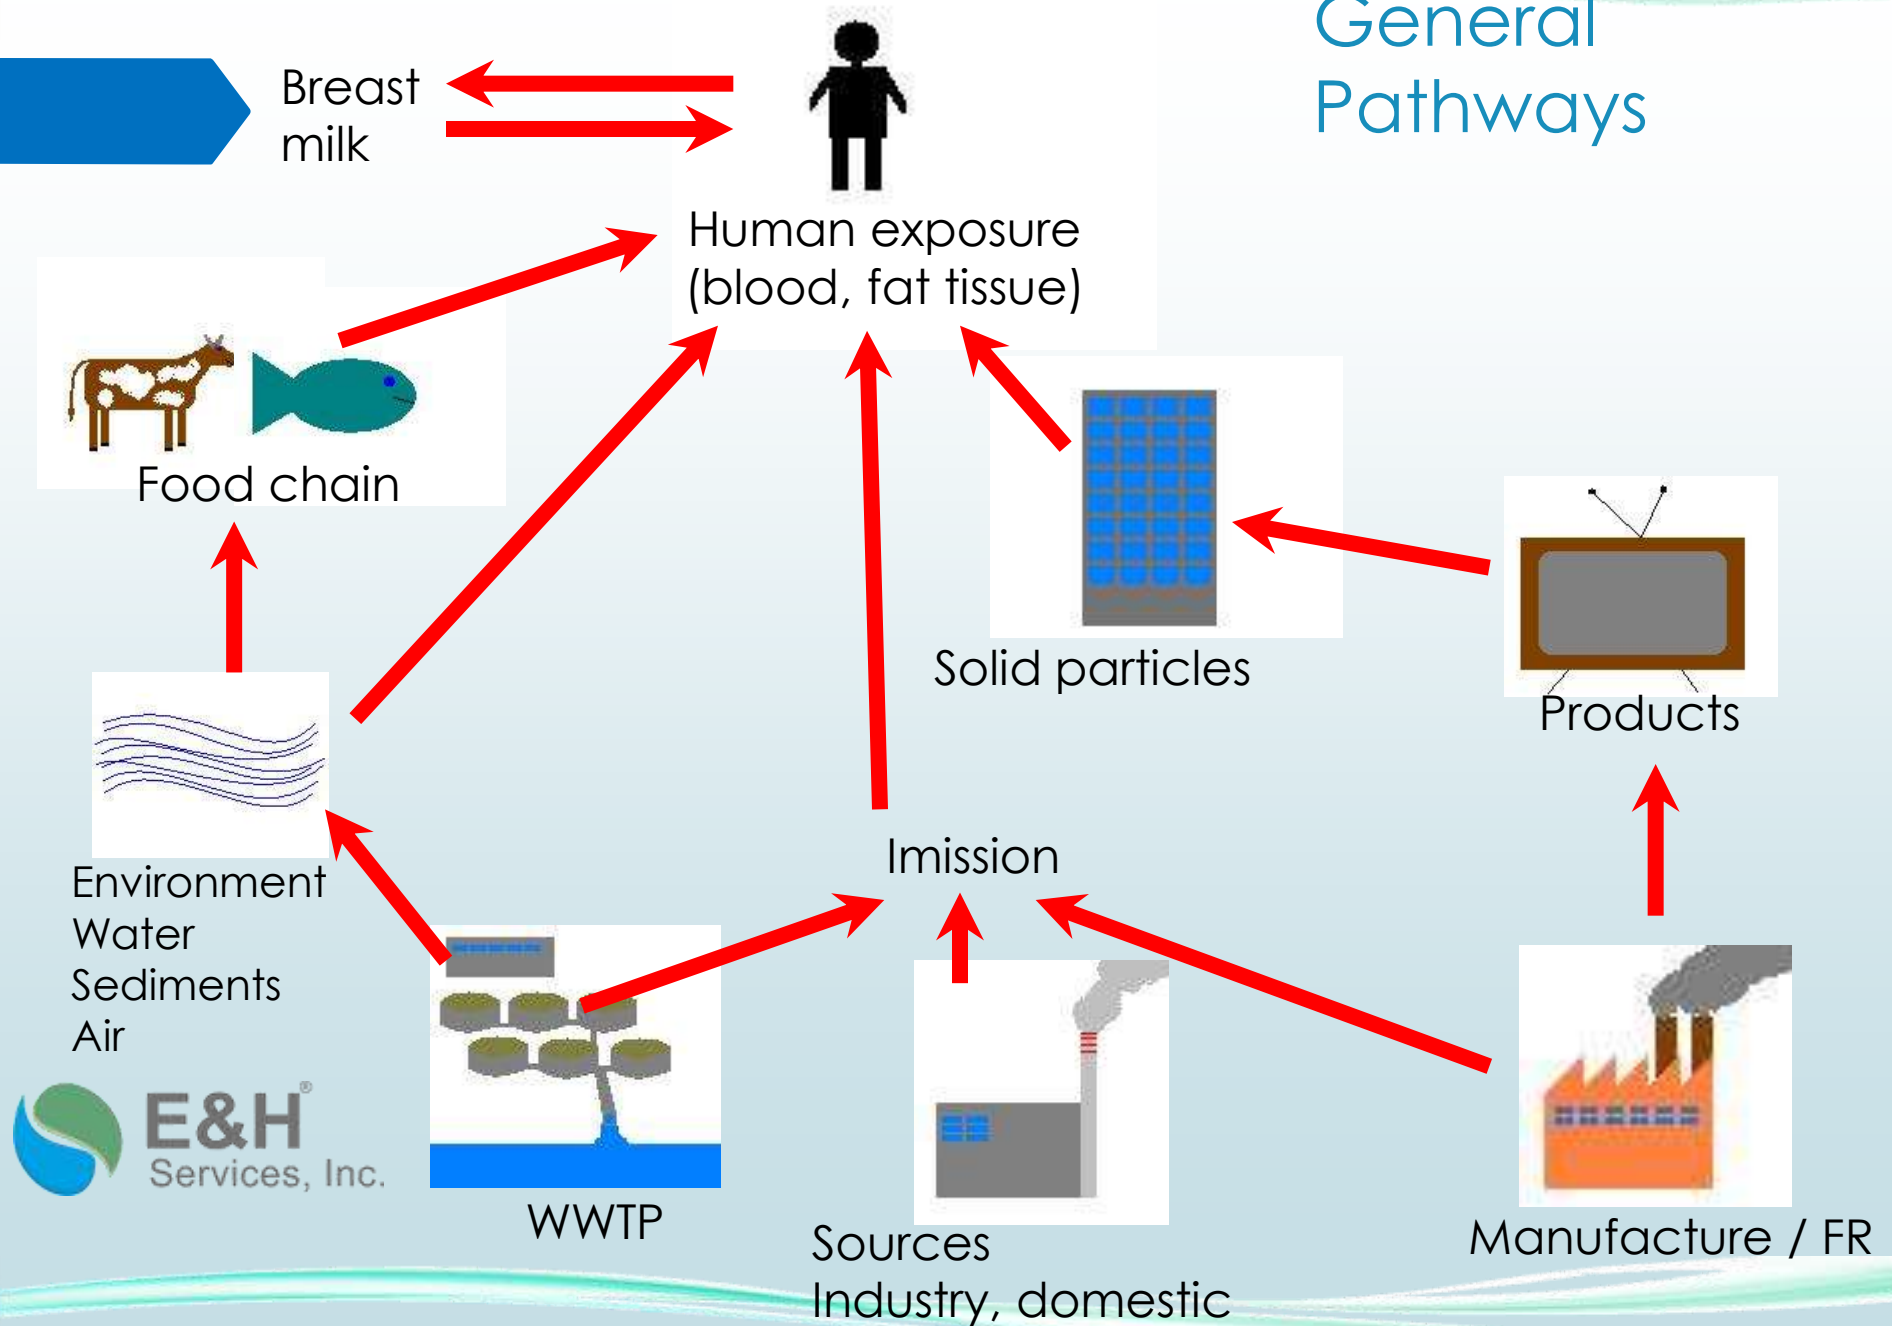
General Pathways

Breast milk

Human exposure (blood, fat tissue)

Food chain

Solid particles

Products

Environment
Water
Sediments
Air

Imission

E&H®
Services, Inc.

WWTP

Sources
Industry, domestic

Manufacture / FR